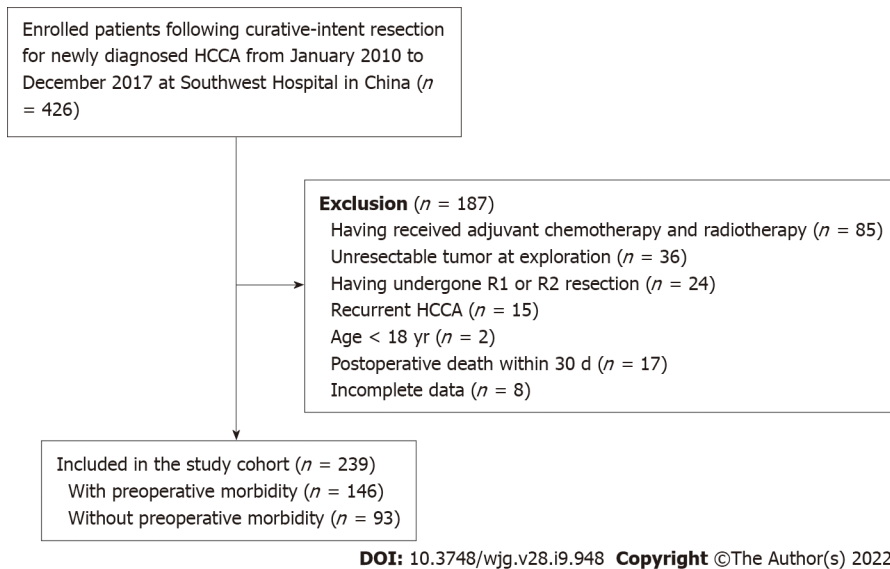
Enrolled patients following curative-intent resection for newly diagnosed HCCA from January 2010 to December 2017 at Southwest Hospital in China ($n$ = 426)

**Exclusion** ($n$ = 187)
Having received adjuvant chemotherapy and radiotherapy ($n$ = 85)
Unresectable tumor at exploration ($n$ = 36)
Having undergone R1 or R2 resection ($n$ = 24)
Recurrent HCCA ($n$ = 15)
Age < 18 yr ($n$ = 2)
Postoperative death within 30 d ($n$ = 17)
Incomplete data ($n$ = 8)

Included in the study cohort ($n$ = 239)
With preoperative morbidity ($n$ = 146)
Without preoperative morbidity ($n$ = 93)

**DOI:** 10.3748/wjg.v28.i9.948 **Copyright** ©The Author(s) 2022